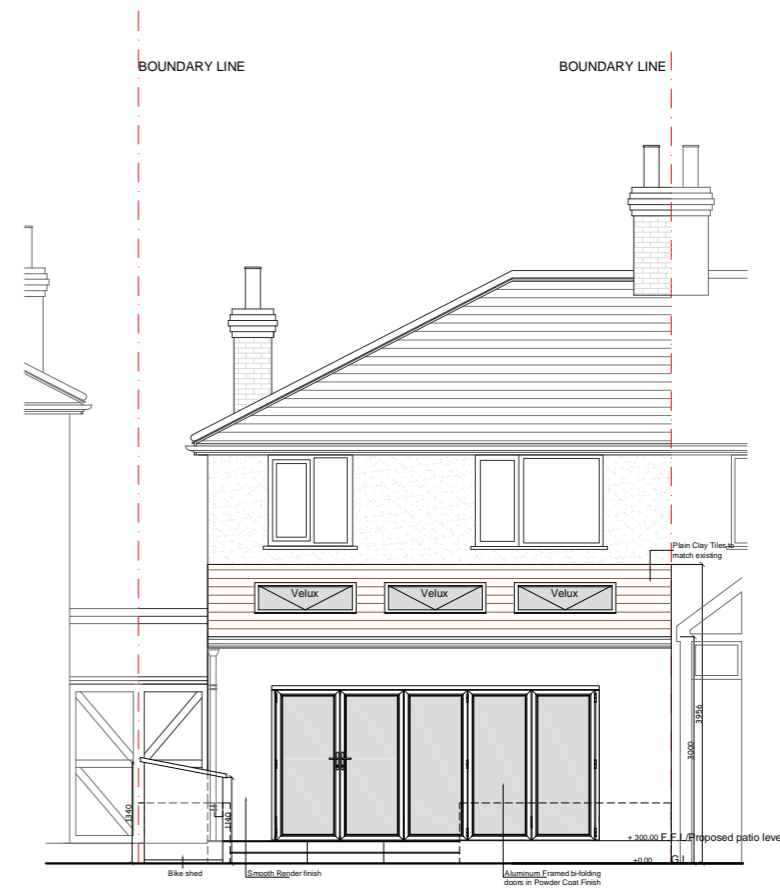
BOUNDARY LINE

BOUNDARY LINE

Plain Clay Tiles to match existing

Velux

Velux

Velux

3956

3000

1140

1140

+ 300.00 F.F.L/Proposed patio level

±0.00 G.L

Bike shed

Smooth Render finish

Aluminum Framed bi-folding doors in Powder Coat Finish